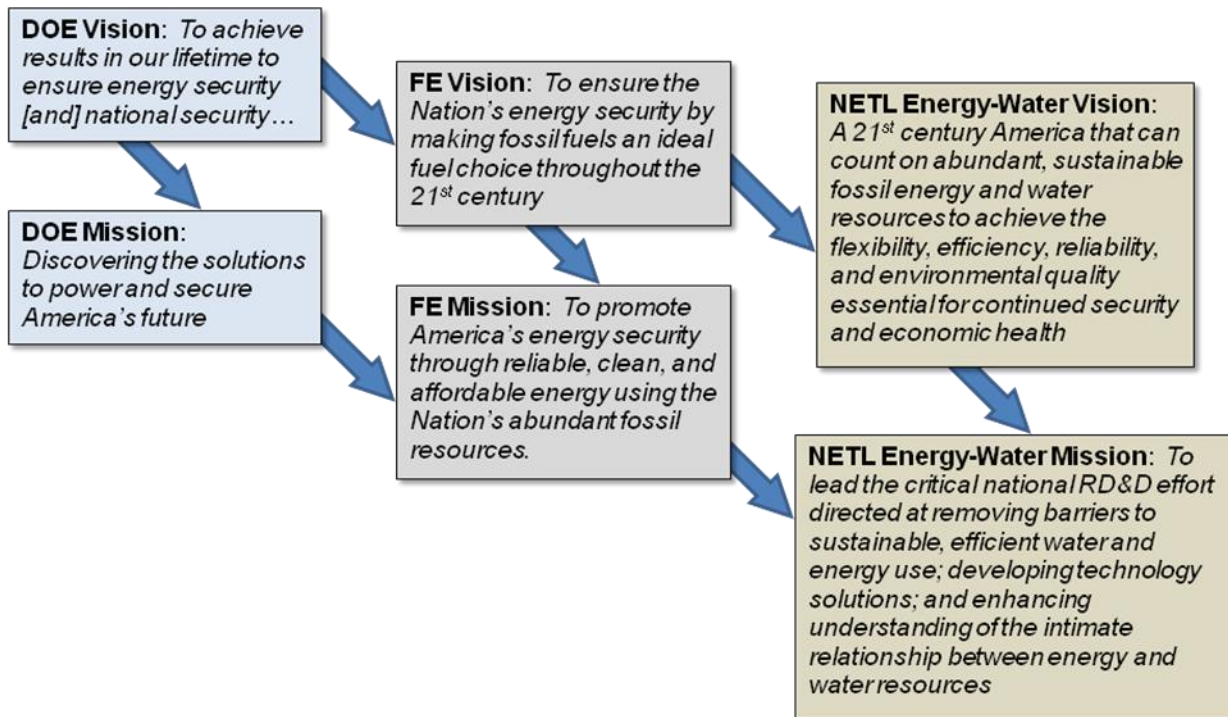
**DOE Vision**: *To achieve results in our lifetime to ensure energy security [and] national security…*

**DOE Mission**: *Discovering the solutions to power and secure America's future*

**FE Vision**: *To ensure the Nation's energy security by making fossil fuels an ideal fuel choice throughout the 21$^{st}$ century*

**FE Mission**: *To promote America's energy security through reliable, clean, and affordable energy using the Nation's abundant fossil resources.*

**NETL Energy-Water Vision**: *A 21$^{st}$ century America that can count on abundant, sustainable fossil energy and water resources to achieve the flexibility, efficiency, reliability, and environmental quality essential for continued security and economic health*

**NETL Energy-Water Mission**: *To lead the critical national RD&D effort directed at removing barriers to sustainable, efficient water and energy use; developing technology solutions; and enhancing understanding of the intimate relationship between energy and water resources*